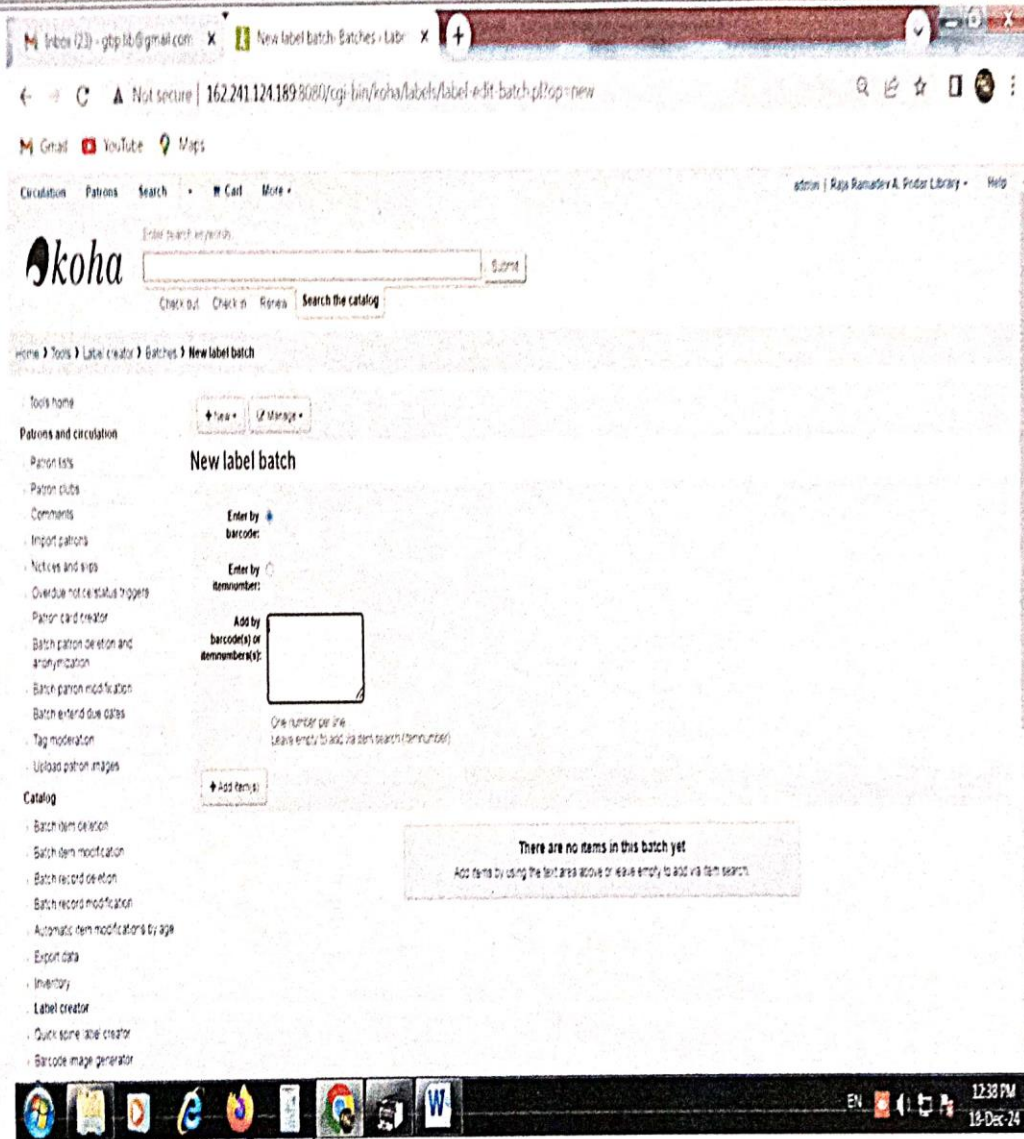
Inbox (23) - gtp.lib@gmail.com ×
New label batch › Batches › Labe ×
+

Not secure | 162.241.124.189:8080/cgi-bin/koha/labels/label-edit-batch.pl?op=new

Gmail YouTube Maps

Circulation Patrons Search Cart More

admin | Raja Ramadev A. Podar Library Help

koha

Enter search keywords:

Submit

Check out Check in Renew Search the catalog

Home › Tools › Label creator › Batches › New label batch

Tools home

Patrons and circulation

Patron lists
Patron clubs
Comments
Import patrons
Notices and slips
Overdue notice/status triggers
Patron card creator
Batch patron deletion and anonymization
Batch patron modification
Batch extend due dates
Tag moderation
Upload patron images

Catalog

Batch item deletion
Batch item modification
Batch record deletion
Batch record modification
Automatic item modifications by age
Export data
Inventory
Label creator
Quick spine label creator
Barcode image generator

+ New Manage

New label batch

Enter by barcode:

Enter by itemnumber:

Add by barcode(s) or itemnumbers(s):

One number per line.
Leave empty to add via item search (itemnumber)

+ Add item(s)

There are no items in this batch yet

Add items by using the text area above or leave empty to add via item search.

EN 12:38 PM 19-Dec-24